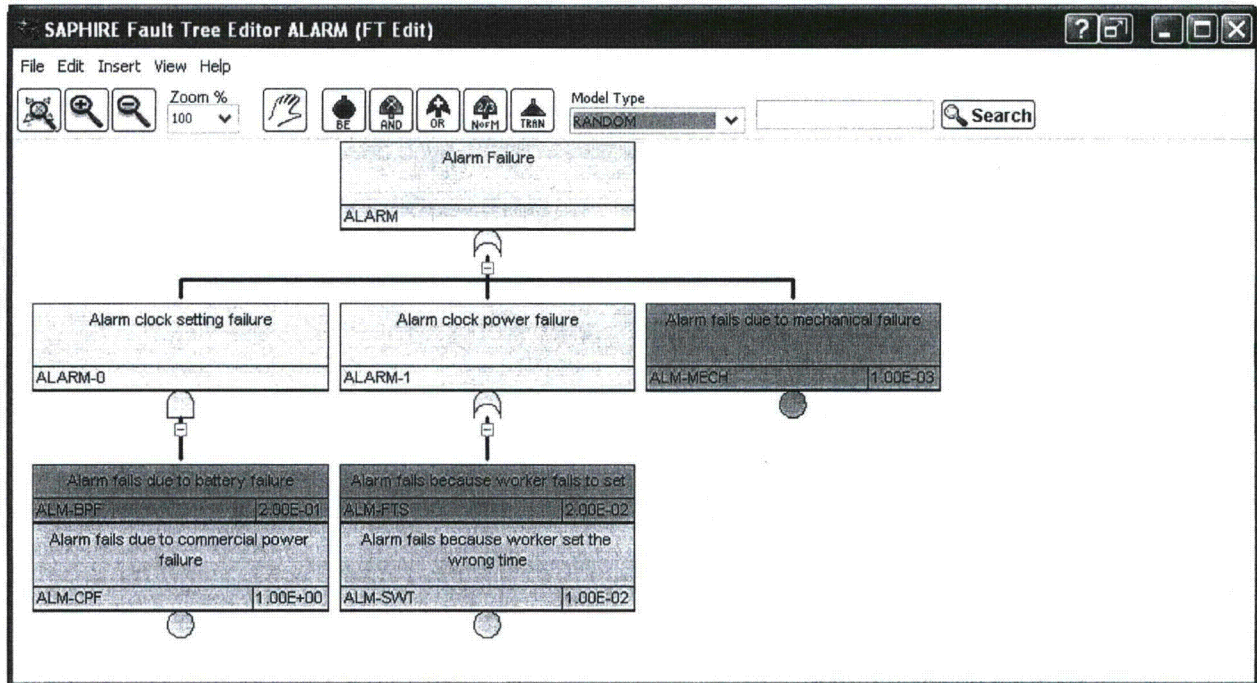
SAPHIRE Fault Tree Editor ALARM (FT Edit)

File Edit Insert View Help

Zoom %
100

BE AND OR N of M TRAN

Model Type
RANDOM

Search

Alarm Failure
ALARM

Alarm clock setting failure
ALARM-0

Alarm clock power failure
ALARM-1

Alarm fails due to mechanical failure
ALM-MECH 1.00E-03

Alarm fails due to battery failure
ALM-BPF 2.00E-01

Alarm fails due to commercial power failure
ALM-CPF 1.00E+00

Alarm fails because worker fails to set
ALM-FTS 2.00E-02

Alarm fails because worker set the wrong time
ALM-SWT 1.00E-02